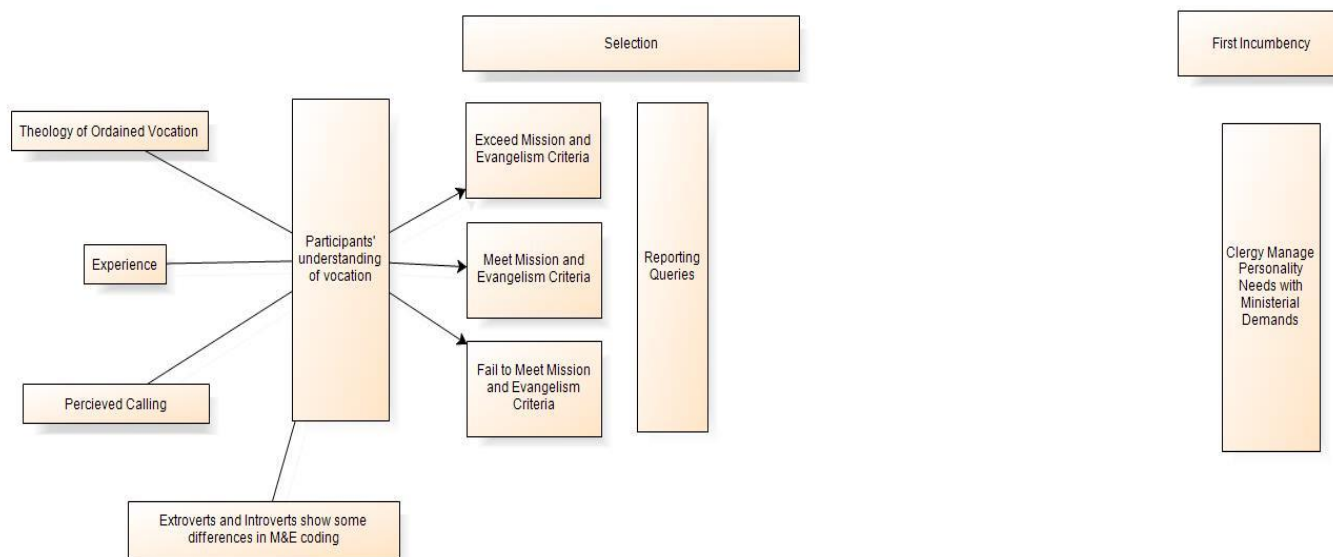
Selection

First Incumbency

Theology of Ordained Vocation

Experience

Percieved Calling

Participants' understanding of vocation

Exceed Mission and Evangelism Criteria

Meet Mission and Evangelism Criteria

Fail to Meet Mission and Evangelism Criteria

Reporting Queries

Clergy Manage Personality Needs with Ministerial Demands

Extroverts and Introverts show some differences in M&E coding